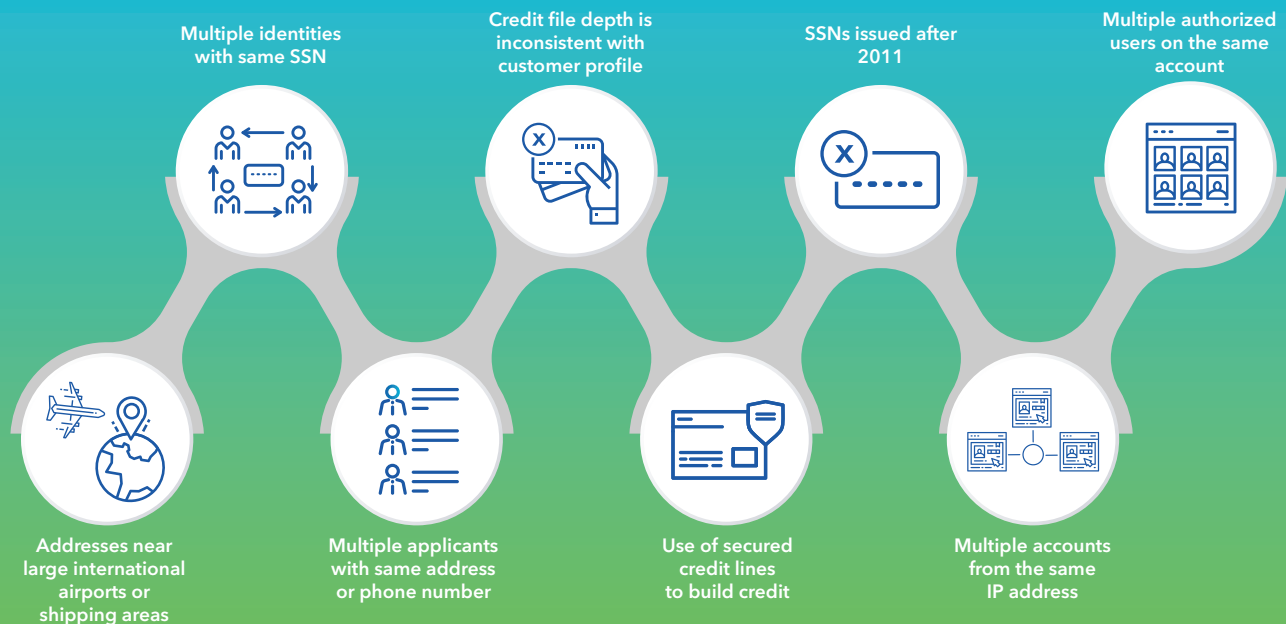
Multiple identities with same SSN

Credit file depth is inconsistent with customer profile

SSNs issued after 2011

Multiple authorized users on the same account

Addresses near large international airports or shipping areas

Multiple applicants with same address or phone number

Use of secured credit lines to build credit

Multiple accounts from the same IP address